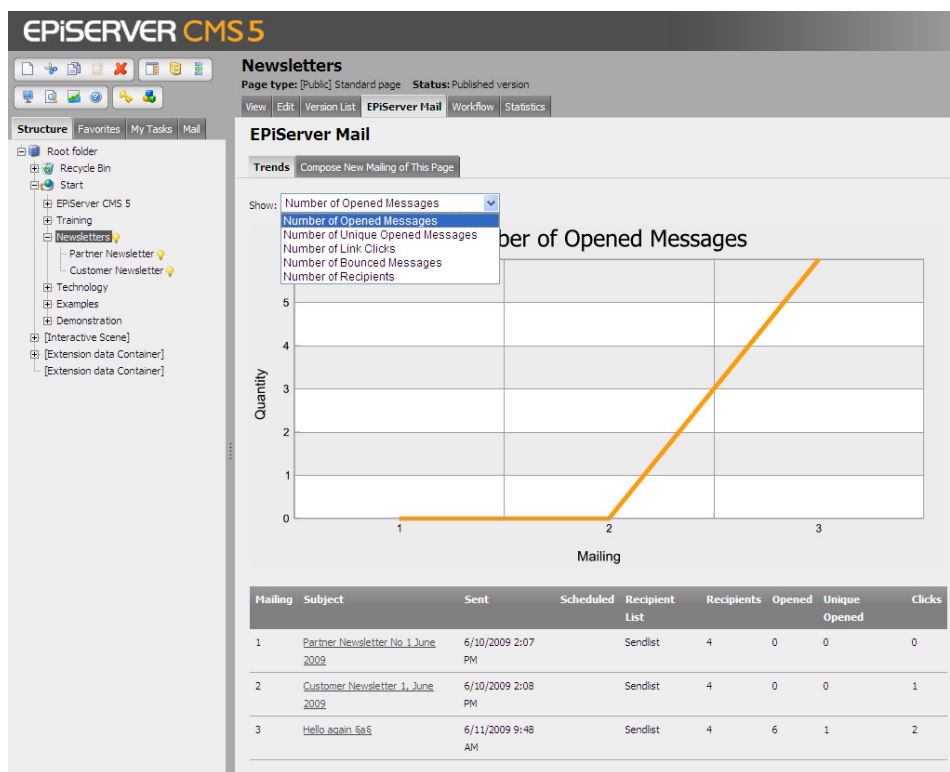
EPiSERVER CMS 5

Structure Favorites My Tasks Mail

Root folder
Recycle Bin
Start
EPiServer CMS 5
Training
Newsletters
Partner Newsletter
Customer Newsletter
Technology
Examples
Demonstration
[Interactive Scene]
[Extension data Container]
[Extension data Container]

Newsletters
Page type: [Public] Standard page Status: Published version

View Edit Version List EPiServer Mail Workflow Statistics

EPiServer Mail

Trends Compose New Mailing of This Page

Show: Number of Opened Messages
Number of Opened Messages
Number of Unique Opened Messages
Number of Link Clicks
Number of Bounced Messages
Number of Recipients

ber of Opened Messages

5
4
3
2
1
0
Quantity
1 2 3
Mailing

| Mailing | Subject | Sent | Scheduled | Recipient List | Recipients | Opened | Unique Opened | Clicks |
|---|---|---|---|---|---|---|---|---|
| 1 | Partner Newsletter No 1 June 2009 | 6/10/2009 2:07 PM | | Sendlist | 4 | 0 | 0 | 0 |
| 2 | Customer Newsletter 1, June 2009 | 6/10/2009 2:08 PM | | Sendlist | 4 | 0 | 0 | 1 |
| 3 | Hello again §a§ | 6/11/2009 9:48 AM | | Sendlist | 4 | 6 | 1 | 2 |